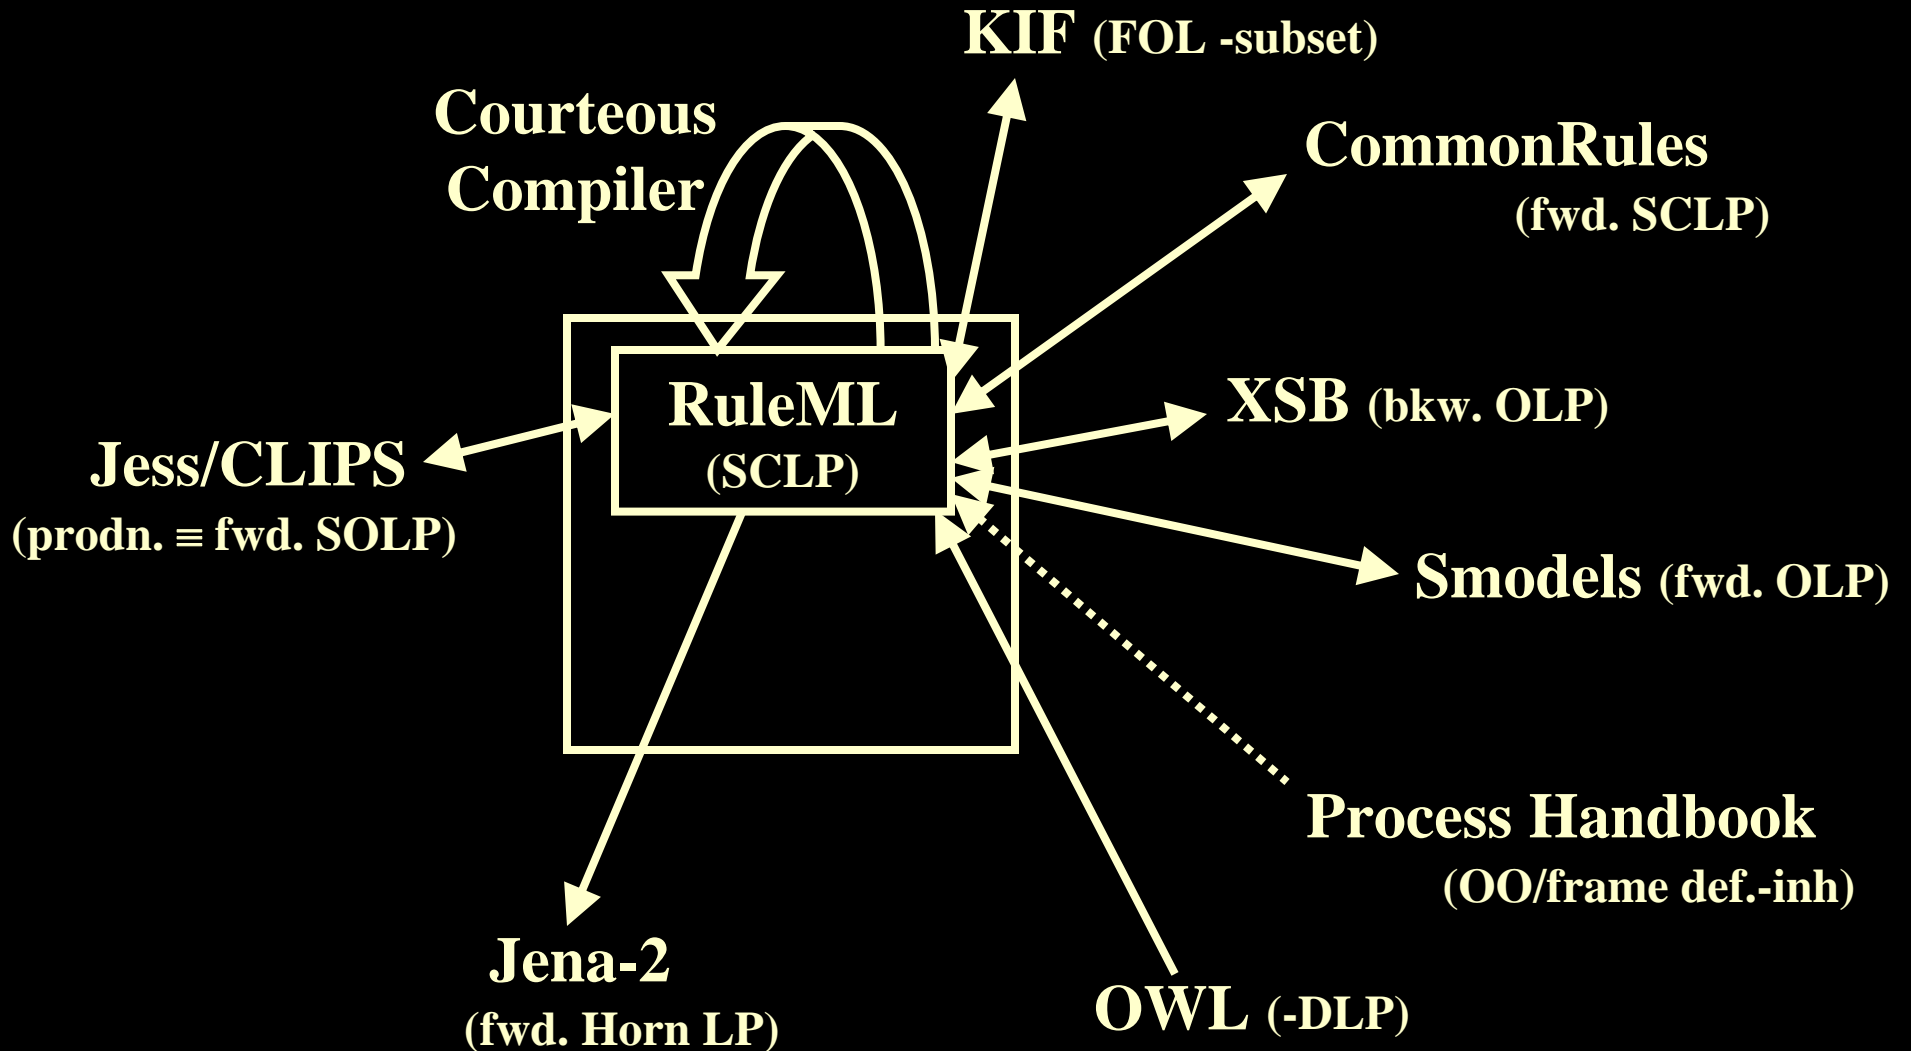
KIF (FOL -subset)

Courteous Compiler

CommonRules (fwd. SCLP)

RuleML (SCLP)

XSB (bkw. OLP)

Jess/CLIPS (prodn. ≡ fwd. SOLP)

Smodels (fwd. OLP)

Process Handbook (OO/frame def.-inh)

Jena-2 (fwd. Horn LP)

OWL (-DLP)